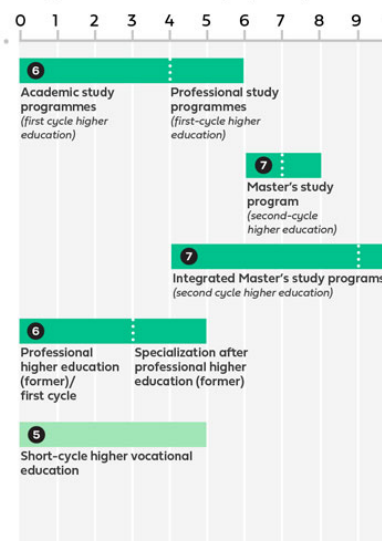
0 1 2 3 4 5 6 7 8 9

6

Academic study programmes
(first cycle higher education)

Professional study programmes
(first-cycle higher education)

7

Master's study program
(second-cycle higher education)

7

Integrated Master's study programs
(second cycle higher education)

6

Professional higher education (former)/ first cycle

Specialization after professional higher education (former)

5

Short-cycle higher vocational education